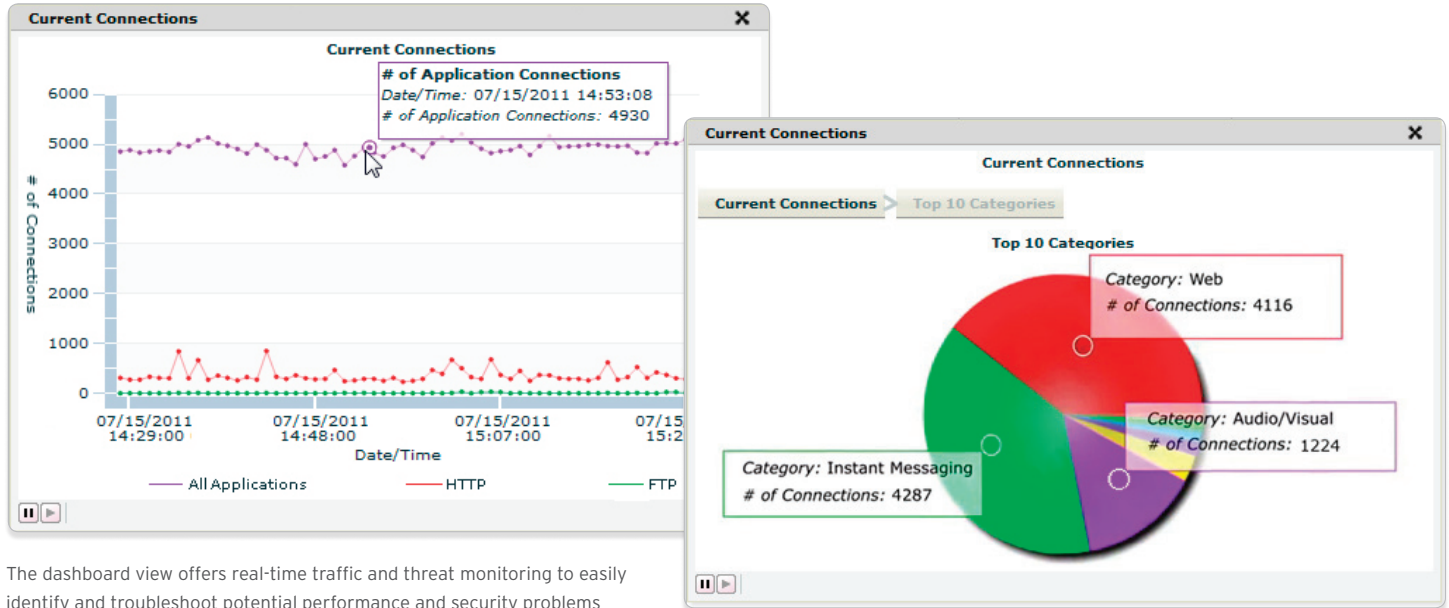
Current Connections

Current Connections

# of Application Connections
Date/Time: 07/15/2011 14:53:08
# of Application Connections: 4930

6000
5000
4000
3000
2000
1000
0

# of Connections

07/15/2011 14:29:00
07/15/2011 14:48:00
07/15/2011 15:07:00
07/15 15:2

Date/Time

All Applications
HTTP
FTP

Current Connections

Current Connections

Current Connections
Top 10 Categories

Top 10 Categories

Category: Web
# of Connections: 4116

Category: Audio/Visual
# of Connections: 1224

Category: Instant Messaging
# of Connections: 4287

The dashboard view offers real-time traffic and threat monitoring to easily identify and troubleshoot potential performance and security problems